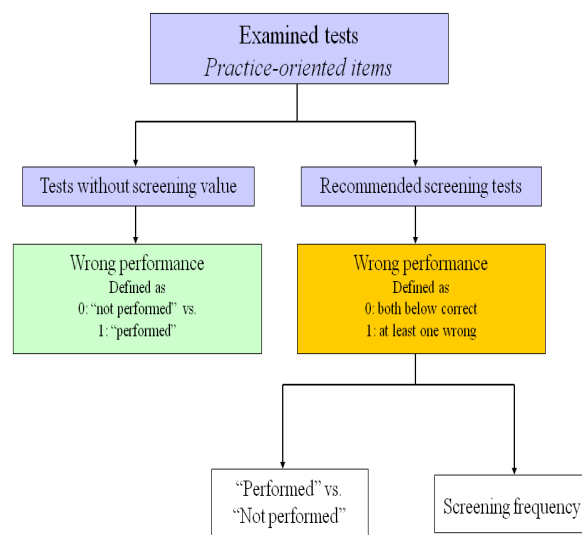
Examined tests
Practice-oriented items

Tests without screening value

Recommended screening tests

Wrong performance
Defined as
0: "not performed" vs.
1: "performed"

Wrong performance
Defined as
0: both below correct
1: at least one wrong

"Performed" vs.
"Not performed"

Screening frequency